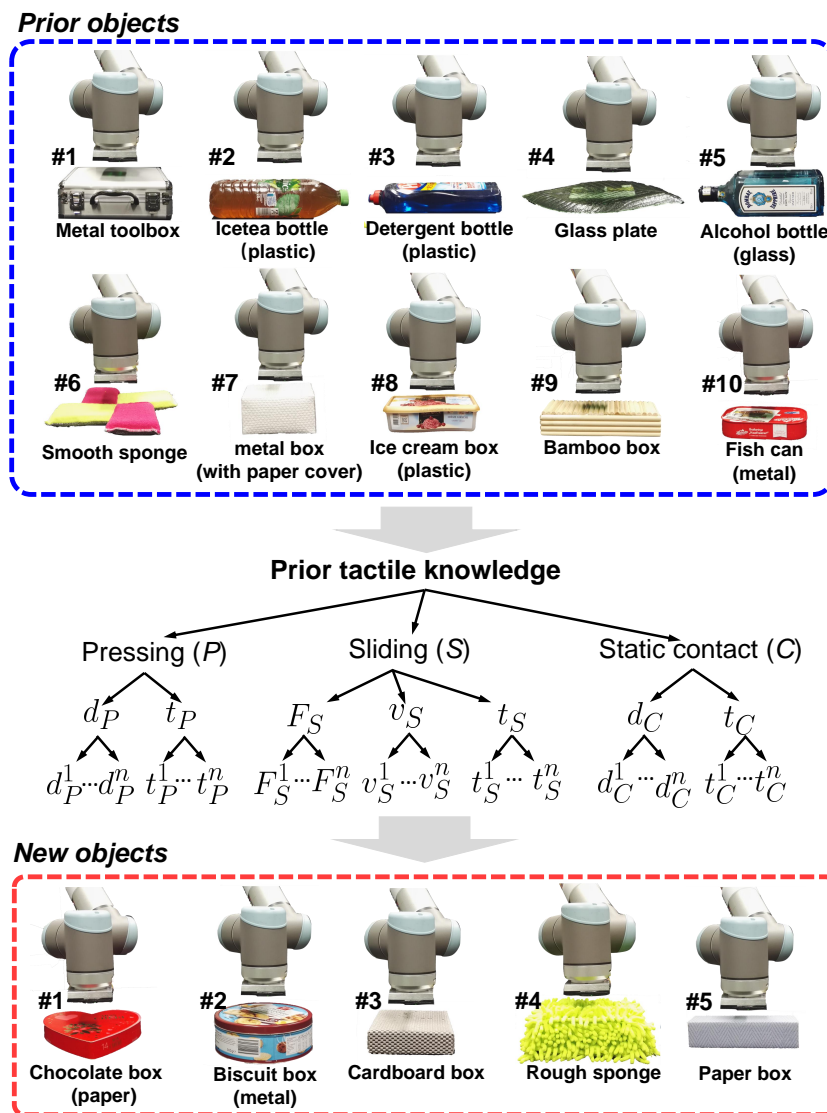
Prior objects

#1
Metal toolbox

#2
Icetea bottle (plastic)

#3
Detergent bottle (plastic)

#4
Glass plate

#5
Alcohol bottle (glass)

#6
Smooth sponge

#7
metal box (with paper cover)

#8
Ice cream box (plastic)

#9
Bamboo box

#10
Fish can (metal)

Prior tactile knowledge

Pressing ($P$)

Sliding ($S$)

Static contact ($C$)

$d_P$ $t_P$

$F_S$ $v_S$ $t_S$

$d_C$ $t_C$

$d_P^1 \cdots d_P^n$ $t_P^1 \cdots t_P^n$ $F_S^1 \cdots F_S^n$ $v_S^1 \cdots v_S^n$ $t_S^1 \cdots t_S^n$ $d_C^1 \cdots d_C^n$ $t_C^1 \cdots t_C^n$

New objects

#1
Chocolate box (paper)

#2
Biscuit box (metal)

#3
Cardboard box

#4
Rough sponge

#5
Paper box